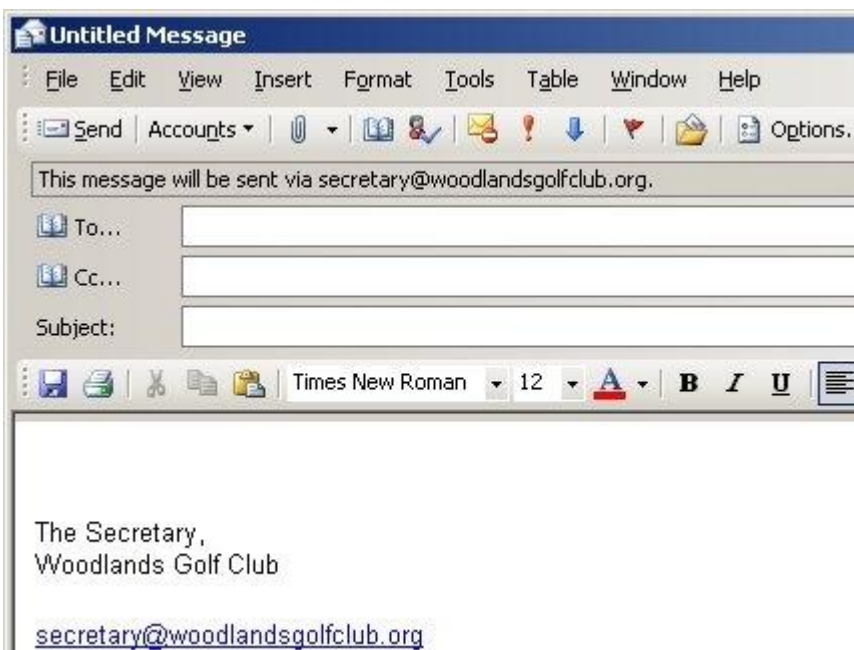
Untitled Message

File Edit View Insert Format Tools Table Window Help

Send Accounts Options...

This message will be sent via secretary@woodlandsgolfclub.org.

To...

Cc...

Subject:

Times New Roman 12 A B I U

The Secretary,
Woodlands Golf Club

secretary@woodlandsgolfclub.org